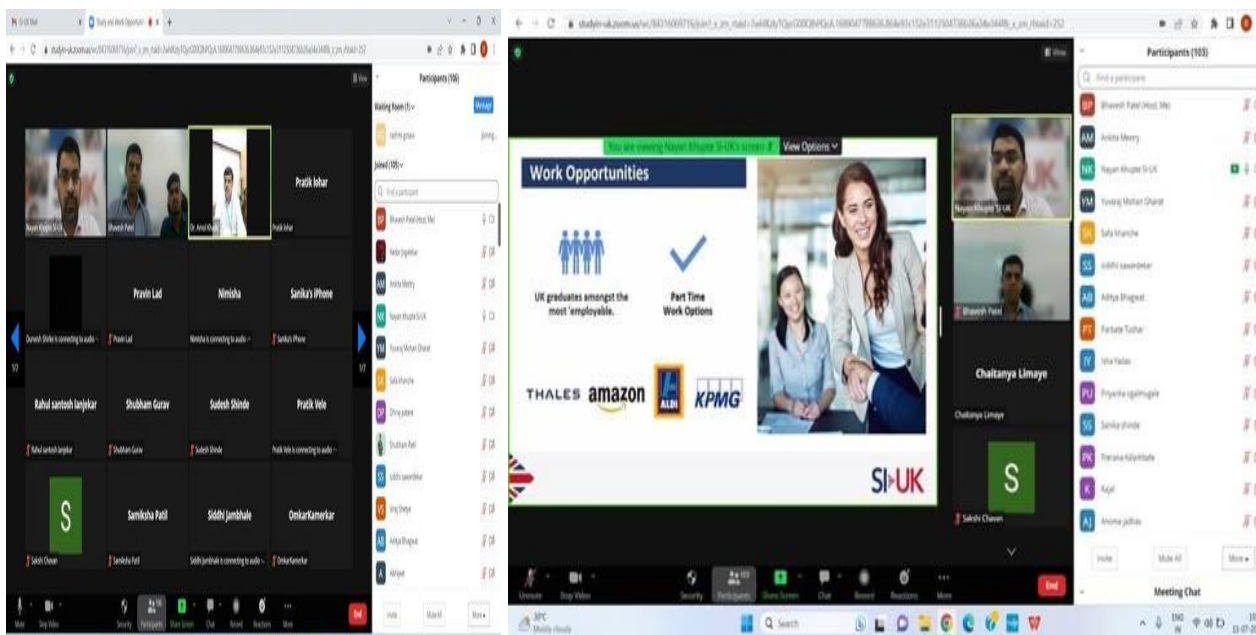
Participants (106)

Waiting Room (1)

Message

Joined (105)

Find a participant

Bhavesh Patel (Host, Me)

Ankita Meery

Nayan Khupte SI-UK

Yuvraj Mohan Gharat

Safa khanche

Shubham Patil

siddhi sawardekar

Aditya Bhagwat

Nayan Khupte SI-UK

Bhavesh Patel

Dr. Amol Khade

Pratik Ishar

Pratik Ishar

Durvesh Shirke is connecting to audio

Pravin Lad

Pravin Lad

Nimisha

Nimisha is connecting to audio

Sanika's iPhone

Sanika's iPhone

Rahul santosh lanjekar

Rahul santosh lanjekar

Shubham Gurav

Shubham Gurav

Sudesh Shinde

Sudesh Shinde

Pratik Vele

Pratik Vele is connecting to audio

S

Sakshi Chavan

Samiksha Patil

Samiksha Patil

Siddhi Jambhale

Siddhi Jambhale is connecting to audio

OmkarKamerkar

OmkarKamerkar

Mute

Stop Video

Security

Participants

Share Screen

Chat

Record

Reactions

More

End

Invite

Mute All

More

You are viewing Nayan Khupte SI-UK's screen

View Options

Work Opportunities

UK graduates amongst the most 'employable.

Part Time Work Options

THALES

amazon

ALDI

KPMG

SI-UK

Nayan Khupte SI-UK

Bhavesh Patel

Chaitanya Limaye

Chaitanya Limaye

S

Sakshi Chavan

Participants (103)

Find a participant

Bhavesh Patel (Host, Me)

Ankita Meery

Nayan Khupte SI-UK

Yuvraj Mohan Gharat

Safa khanche

siddhi sawardekar

Aditya Bhagwat

Parbate Tushar

Isha Yadav

Priyanka ugalmugale

Sanika shinde

Prerana Kalambate

Kajal

Anoma jadhav

Invite

Mute All

More

Meeting Chat

Unmute

Stop Video

Security

Participants

Share Screen

Chat

Record

Reactions

More

End

30°C
Mostly cloudy

Search

ENG
IN